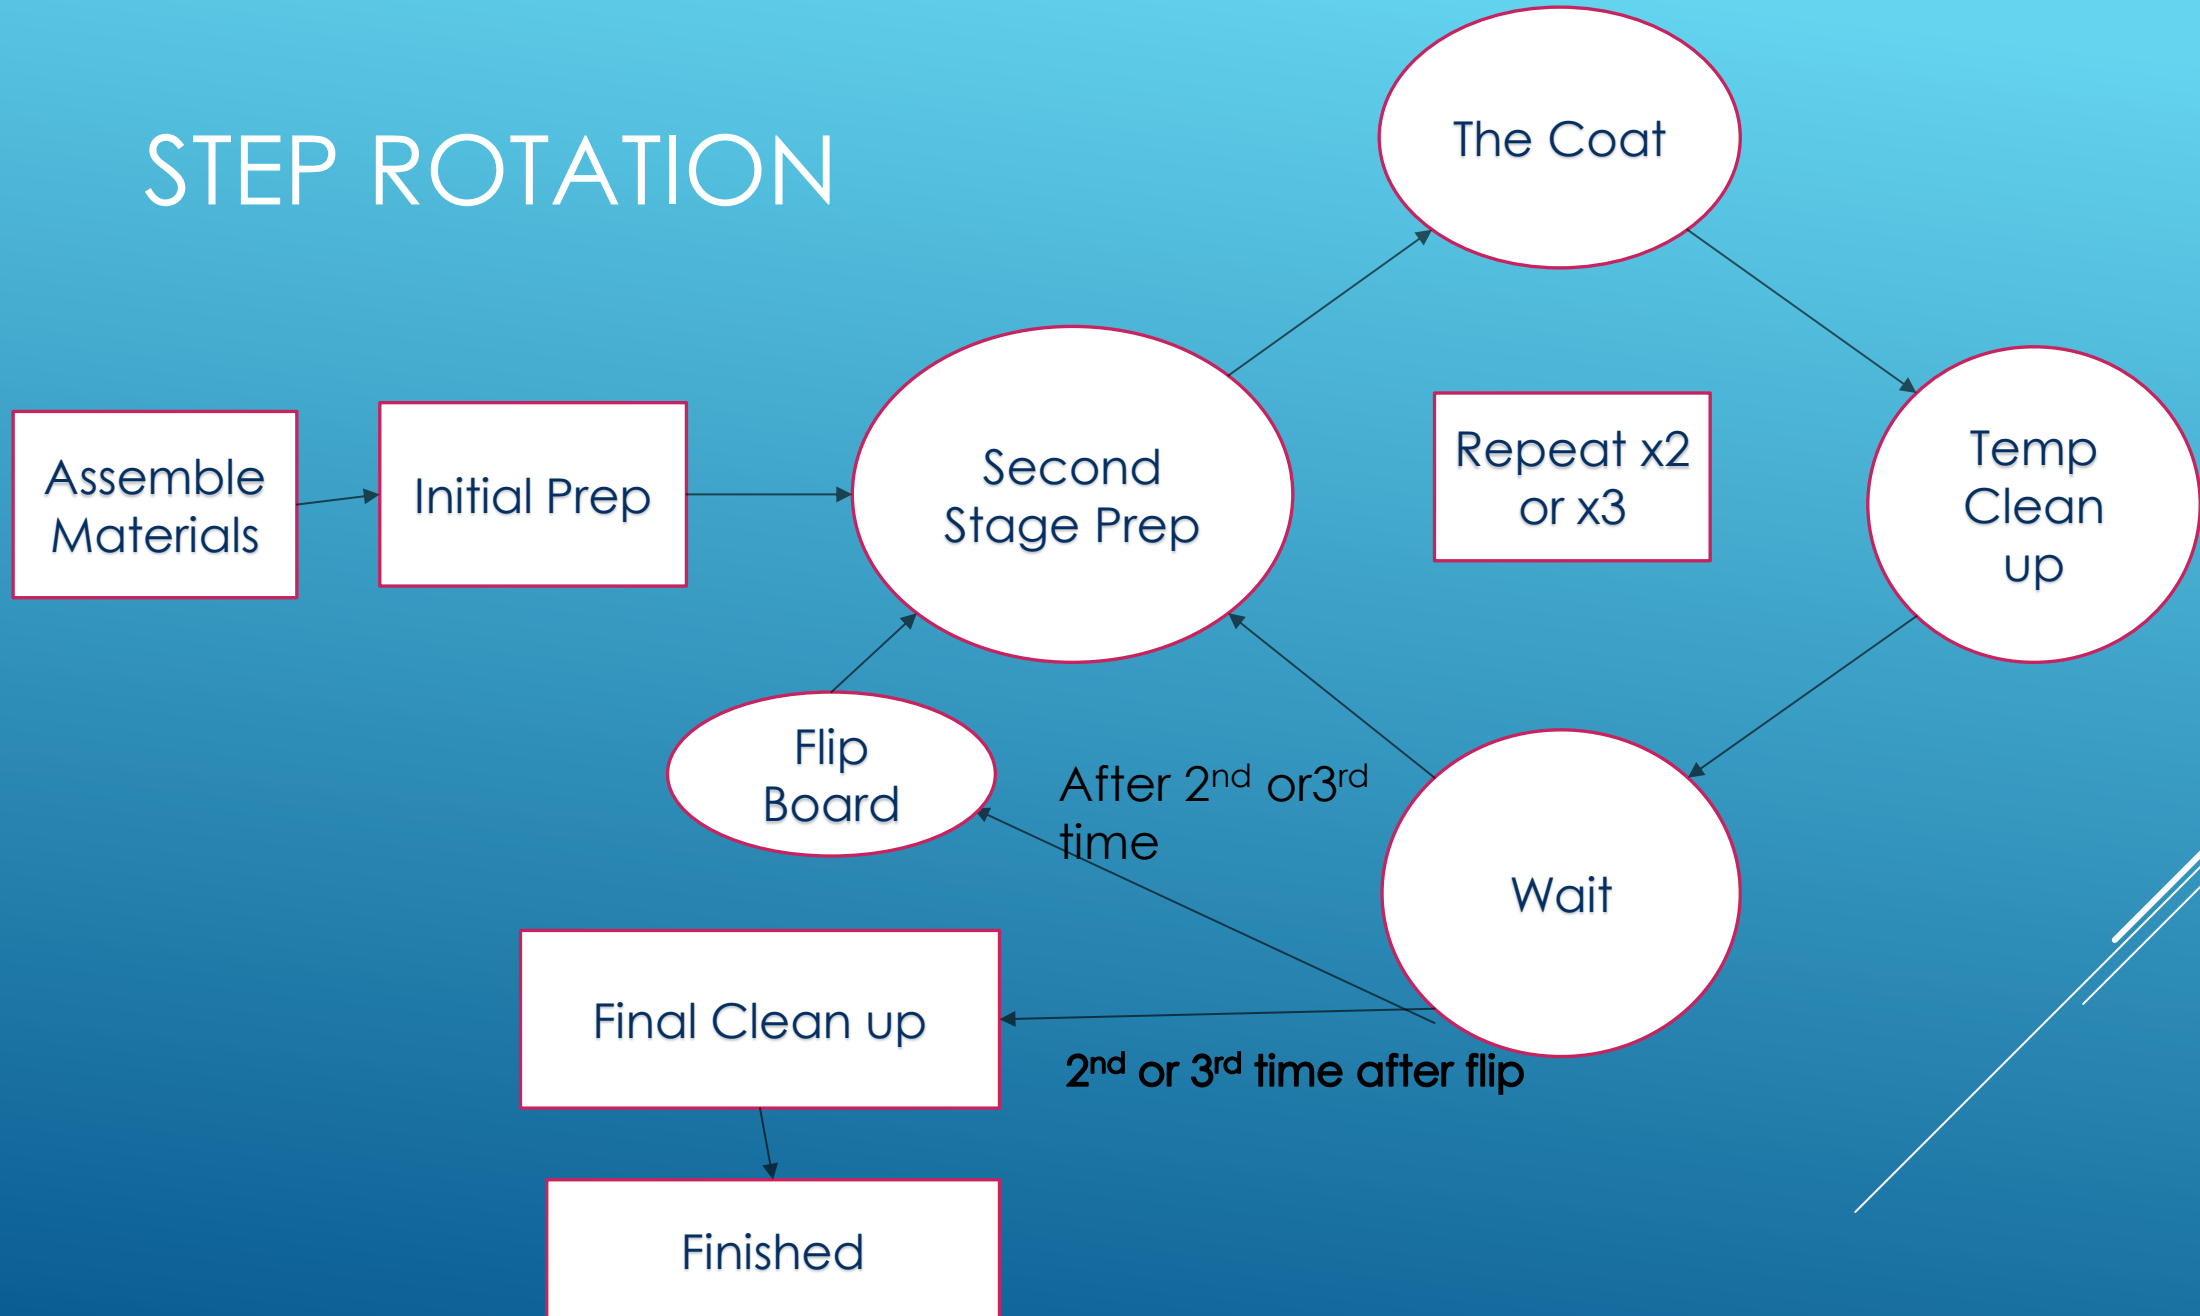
STEP ROTATION

Assemble Materials

Initial Prep

Second Stage Prep

The Coat

Repeat x2 or x3

Temp Clean up

Wait

Flip Board

After 2$^{nd}$ or3$^{rd}$ time

Final Clean up

2$^{nd}$ or 3$^{rd}$ time after flip

Finished